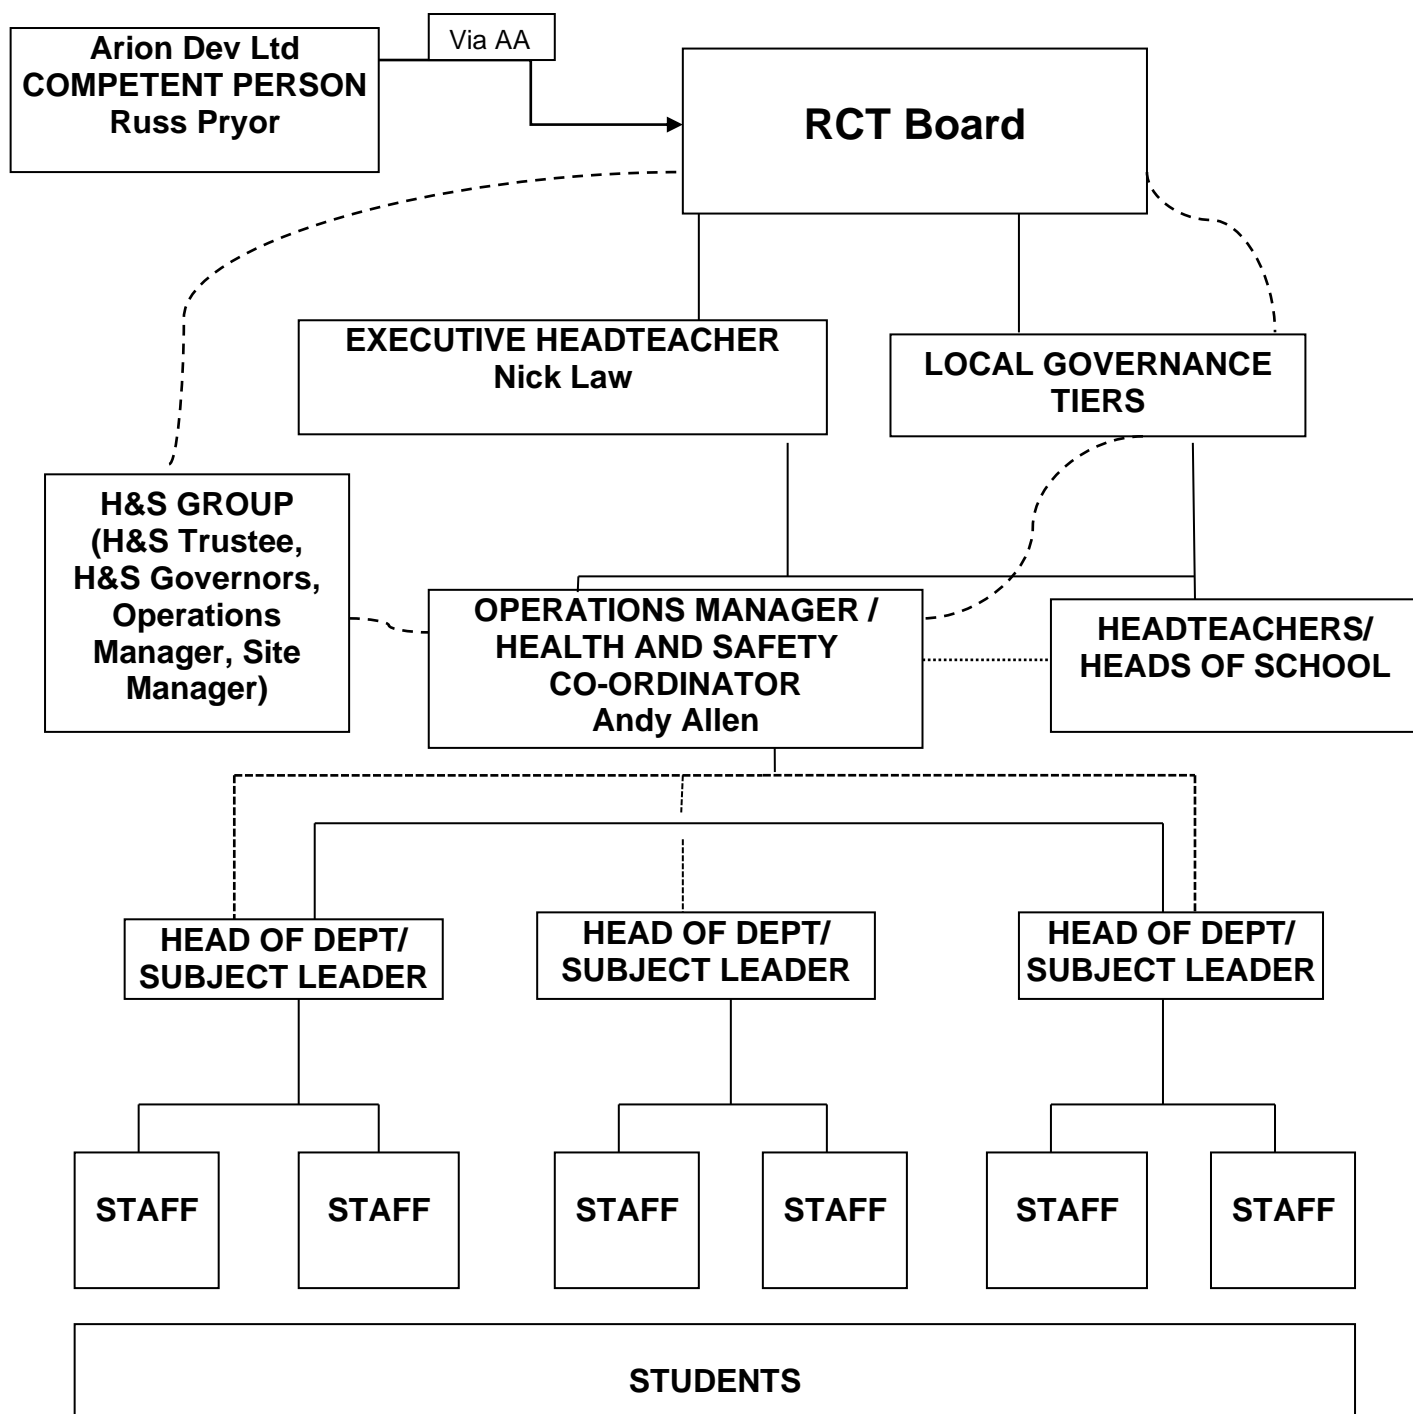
Arion Dev Ltd
COMPETENT PERSON
Russ Pryor

Via AA

RCT Board

EXECUTIVE HEADTEACHER
Nick Law

LOCAL GOVERNANCE TIERS

H&S GROUP
(H&S Trustee, H&S Governors, Operations Manager, Site Manager)

OPERATIONS MANAGER / HEALTH AND SAFETY CO-ORDINATOR
Andy Allen

HEADTEACHERS/ HEADS OF SCHOOL

HEAD OF DEPT/ SUBJECT LEADER

HEAD OF DEPT/ SUBJECT LEADER

HEAD OF DEPT/ SUBJECT LEADER

STAFF

STAFF

STAFF

STAFF

STAFF

STAFF

STUDENTS